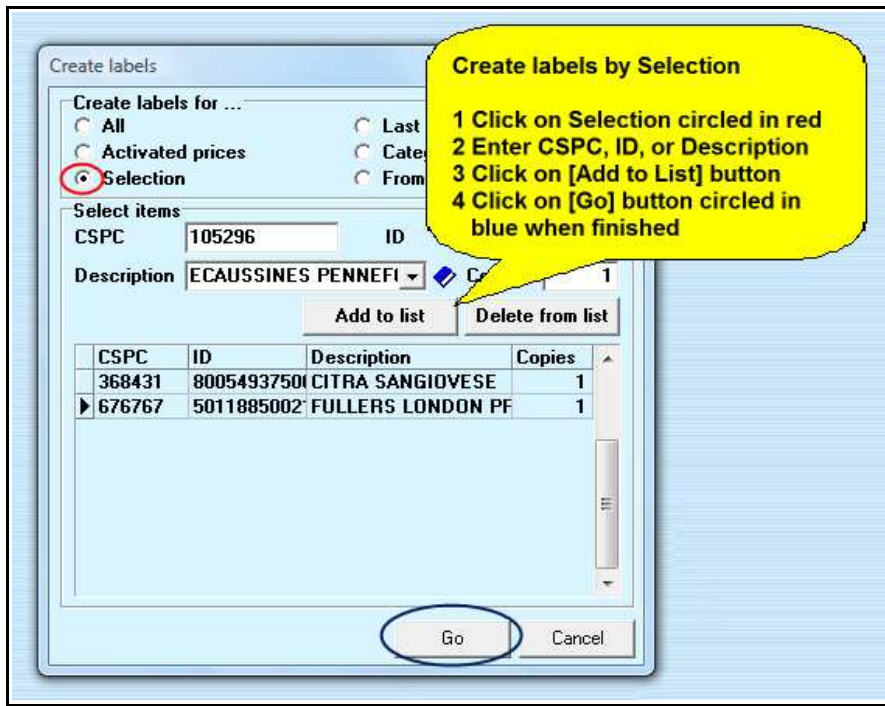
Create labels

Create labels for ...
All
Activated prices
Selection
Last
Categ
From

Select items
CSPC 105296
ID
Description ECAUSSINES PENNEF(
Co
1

Add to list
Delete from list

| CSPC | ID | Description | Copies |
|---|---|---|---|
| 368431 | 80054937500 | CITRA SANGIOVESE | 1 |
| 676767 | 50118850027 | FULLERS LONDON PF | 1 |

Go
Cancel

Create labels by Selection

1 Click on Selection circled in red
2 Enter CSPC, ID, or Description
3 Click on [Add to List] button
4 Click on [Go] button circled in blue when finished